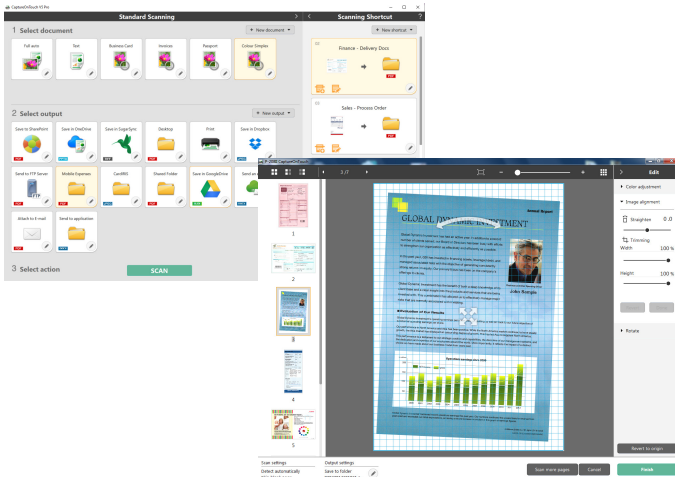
CaptureOnTouch V5 Pro

Standard Scanning

Scanning Shortcut

1 Select document

+ New document

Full auto

Text

Business Card

Invoices

Passport

Colour Simplex

+ New shortcut

Finance - Delivery Docs

Sales - Process Order

2 Select output

+ New output

Save to SharePoint

Save in OneDrive

Save in SugarSync

Desktop

Print

Save in Dropbox

Send to FTP Server

Mobile Expenses

CardIRIS

Shared Folder

Save in GoogleDrive

Attach to E-mail

Send to application

3 Select action

SCAN

3 / 7

Edit

Color adjustment

Image alignment

Straighten

0.0

Trimming

Width

100 %

Height

100 %

Rotate

Revert to origin

GLOBAL DYNAMIC INVESTMENT

Annual Report

John Sample

Scan settings

Detect automatically

Output settings

Save to folder

Scan more pages

Cancel

Finish